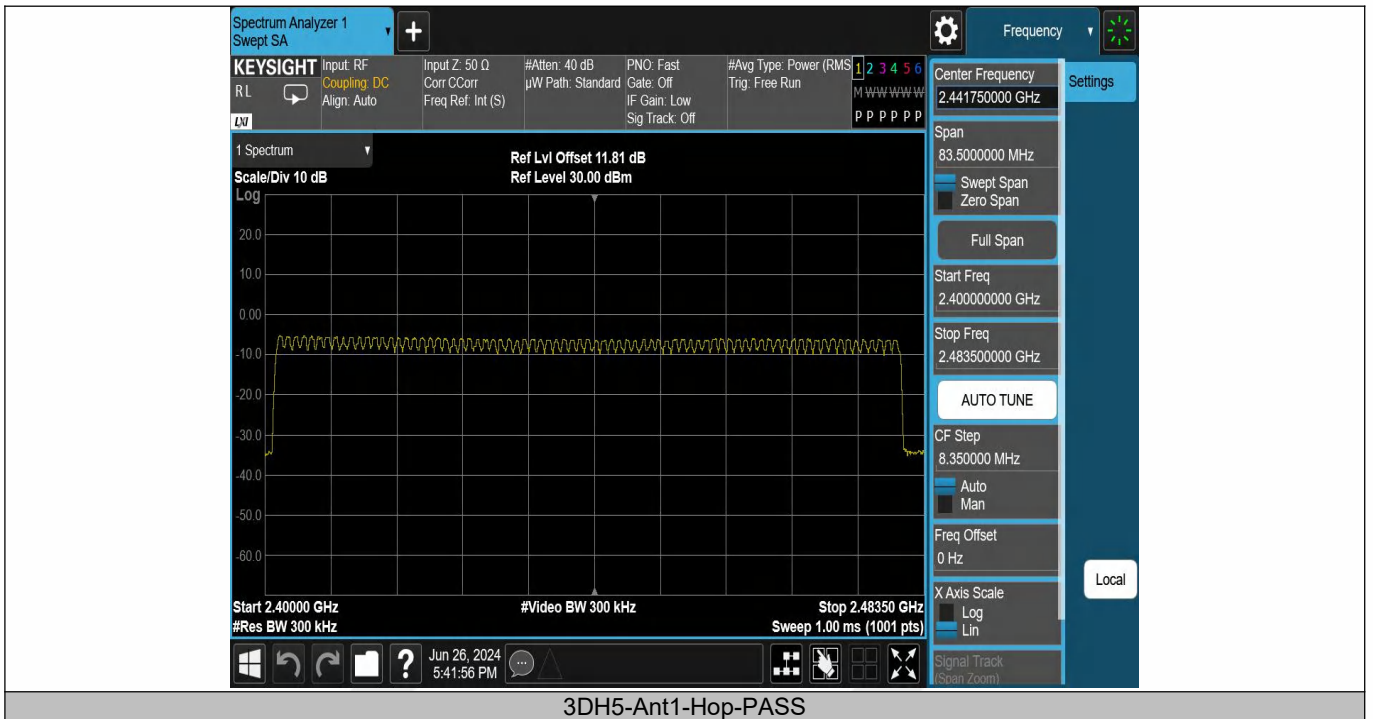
Spectrum Analyzer 1
Swept SA

Frequency

KEYSIGHT
RL
LXI

Input: RF
Coupling: DC
Align: Auto

Input Z: 50 Ω
Corr CCorr
Freq Ref: Int (S)

#Atten: 40 dB
µW Path: Standard

PNO: Fast
Gate: Off
IF Gain: Low
Sig Track: Off

#Avg Type: Power (RMS)
Trig: Free Run

1 2 3 4 5 6
M W W W W W
P P P P P P

Center Frequency
2.441750000 GHz

Settings

1 Spectrum
Scale/Div 10 dB
Log

Ref Lvl Offset 11.81 dB
Ref Level 30.00 dBm

20.0
10.0
0.00
-10.0
-20.0
-30.0
-40.0
-50.0
-60.0

Start 2.40000 GHz
#Res BW 300 kHz

#Video BW 300 kHz

Stop 2.48350 GHz
Sweep 1.00 ms (1001 pts)

Span
83.5000000 MHz
Swept Span
Zero Span

Full Span

Start Freq
2.400000000 GHz

Stop Freq
2.483500000 GHz

AUTO TUNE

CF Step
8.350000 MHz
Auto
Man

Freq Offset
0 Hz

X Axis Scale
Log
Lin

Signal Track
(Span Zoom)

Local

Jun 26, 2024
5:41:56 PM

3DH5-Ant1-Hop-PASS